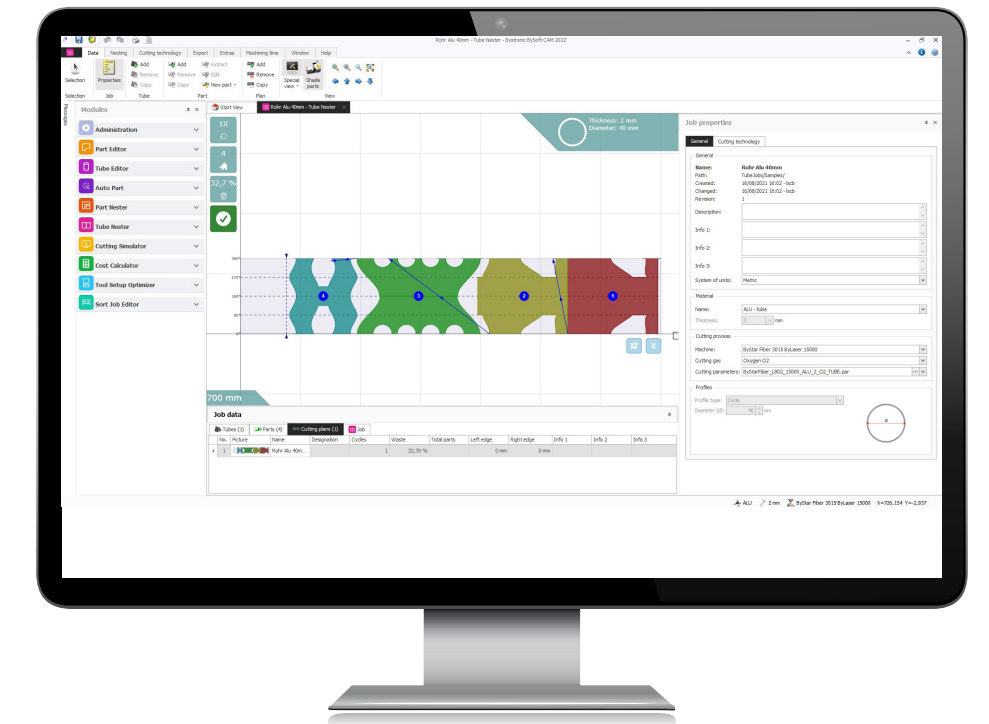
Rohr Alu 40mm - Tube Nester - Bystronic BySoft CAM 2022

Data Nesting Cutting technology Export Extras Machining time Window Help

Selection Properties Add Remove Copy Add Remove Copy Extract Edit New part Add Remove Copy Special view Shade parts

Selection Job Tube Part Plan View

Messages

Modules

Administration
Part Editor
Tube Editor
Auto Part
Part Nester
Tube Nester
Cutting Simulator
Cost Calculator
Tool Setup Optimizer
Sort Job Editor

Start View Rohr Alu 40mm - Tube Nester

1X
4
32,7 %

Thickness: 2 mm
Diameter: 40 mm

4 3 2 1

700 mm

Job data

Tubes (1) Parts (4) Cutting plans (1) Job

| No. | Picture | Name | Designation | Cycles | Waste | Total parts | Left edge | Right edge | Info 1 | Info 2 | Info 3 |
|---|---|---|---|---|---|---|---|---|---|---|---|
| 1 | | Rohr Alu 40m... | | 1 | 32,70 % | | 0 mm | 0 mm | | | |

Job properties

General Cutting technology

General
Name: Rohr Alu 40mm
Path: TubeJobs/Samples/
Created: 16/08/2021 16:02 - locb
Changed: 16/08/2021 16:02 - locb
Revision: 1
Description:
Info 1:
Info 2:
Info 3:
System of units: Metric

Material
Name: ALU - tube
Thickness: 2 mm

Cutting process
Machine: ByStar Fiber 3015 ByLaser 15000
Cutting gas: Oxygen O2
Cutting parameters: ByStarFiber_1802_15000_ALU_2_O2_TUBE.par

Profiles
Profile type: Circle
Diameter (D): 40 mm

ALU 2 mm ByStar Fiber 3015 ByLaser 15000 X=726,154 Y=-2,937